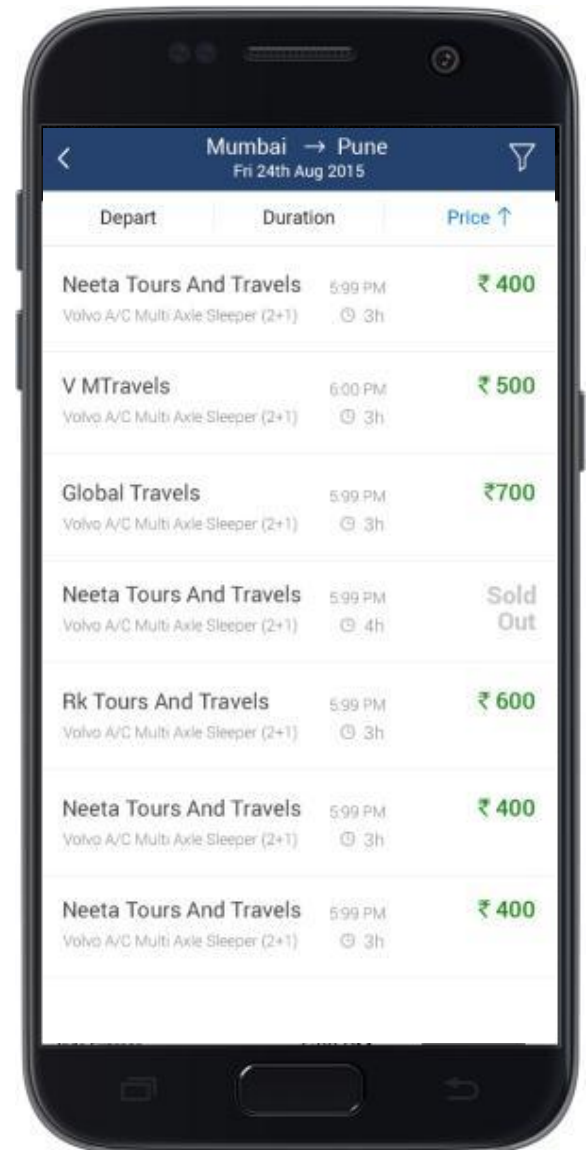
Mumbai → Pune
Fri 24th Aug 2015

Depart
Duration
Price ↑

Neeta Tours And Travels
Volvo A/C Multi Axle Sleeper (2+1)
5:99 PM
3h
₹ 400

V MTravels
Volvo A/C Multi Axle Sleeper (2+1)
6:00 PM
3h
₹ 500

Global Travels
Volvo A/C Multi Axle Sleeper (2+1)
5:99 PM
3h
₹700

Neeta Tours And Travels
Volvo A/C Multi Axle Sleeper (2+1)
5:99 PM
4h
Sold Out

Rk Tours And Travels
Volvo A/C Multi Axle Sleeper (2+1)
5:99 PM
3h
₹ 600

Neeta Tours And Travels
Volvo A/C Multi Axle Sleeper (2+1)
5:99 PM
3h
₹ 400

Neeta Tours And Travels
Volvo A/C Multi Axle Sleeper (2+1)
5:99 PM
3h
₹ 400